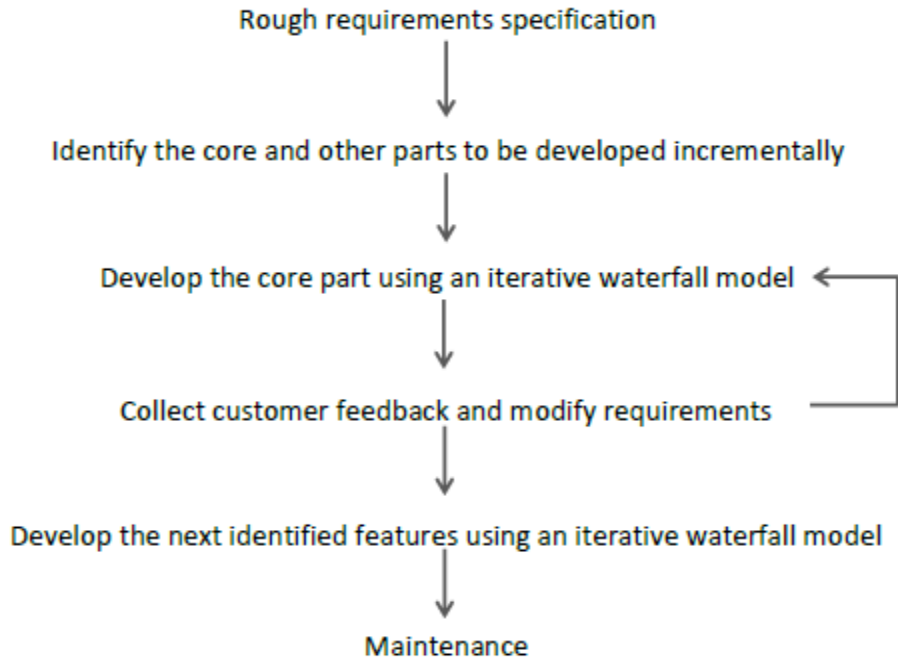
Rough requirements specification

Identify the core and other parts to be developed incrementally

Develop the core part using an iterative waterfall model

Collect customer feedback and modify requirements

Develop the next identified features using an iterative waterfall model

Maintenance